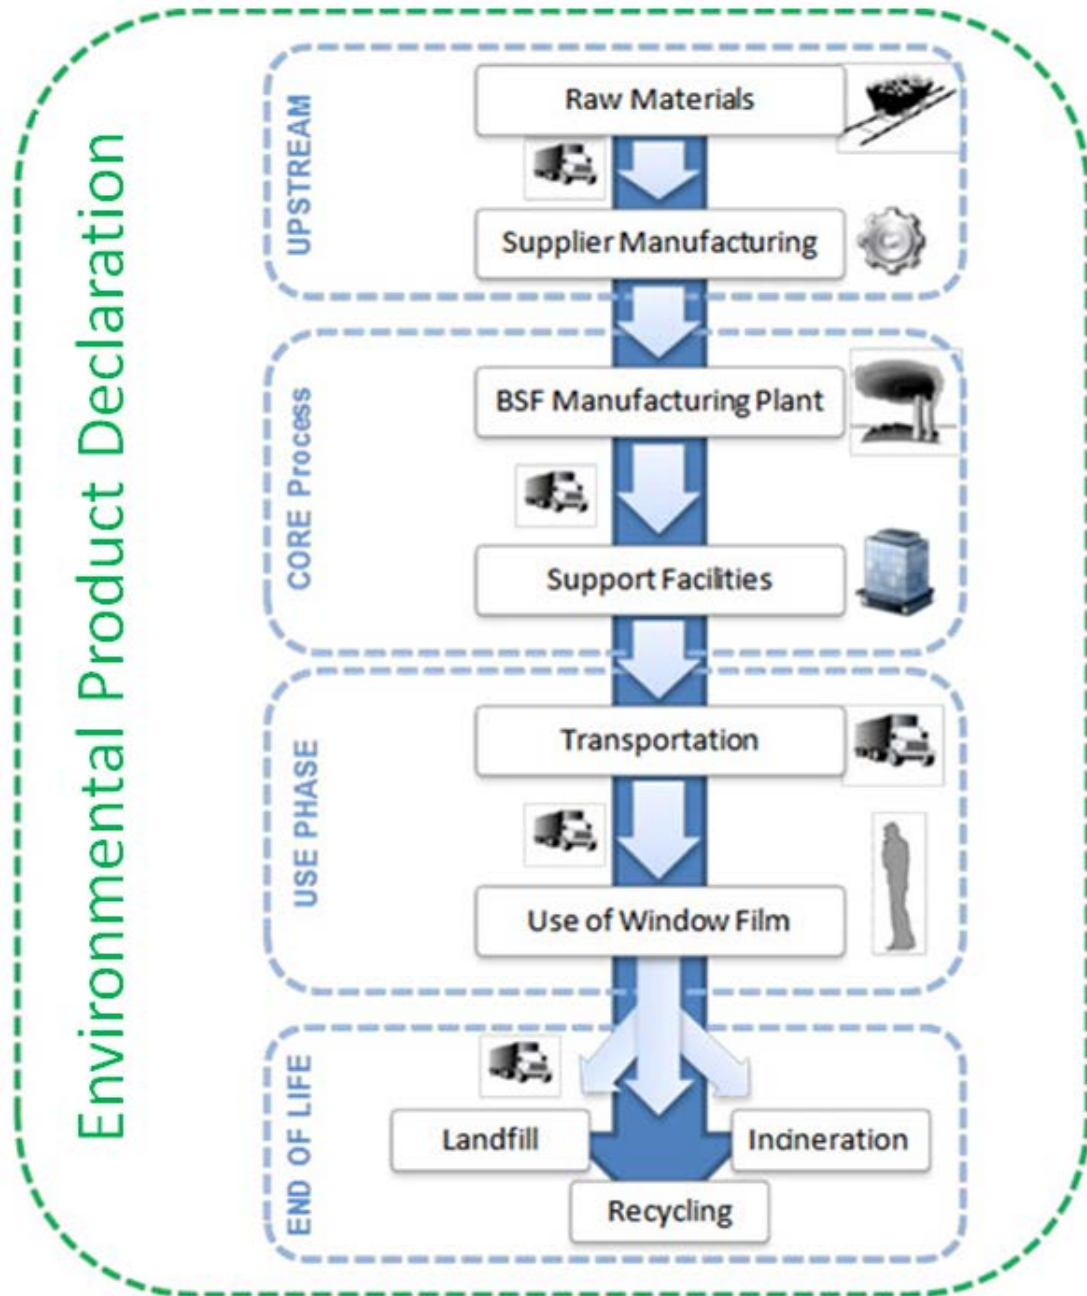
Environmental Product Declaration

UPSTREAM

Raw Materials

Supplier Manufacturing

CORE Process

BSF Manufacturing Plant

Support Facilities

USE PHASE

Transportation

Use of Window Film

END OF LIFE

Landfill

Incineration

Recycling